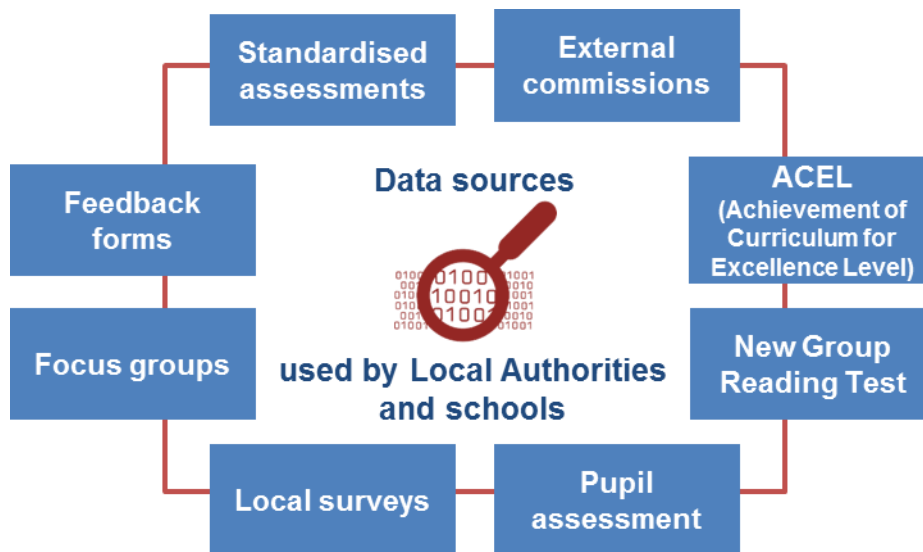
Standardised assessments

External commissions

Feedback forms

Data sources

ACEL (Achievement of Curriculum for Excellence Level)

Focus groups

used by Local Authorities and schools

New Group Reading Test

Local surveys

Pupil assessment